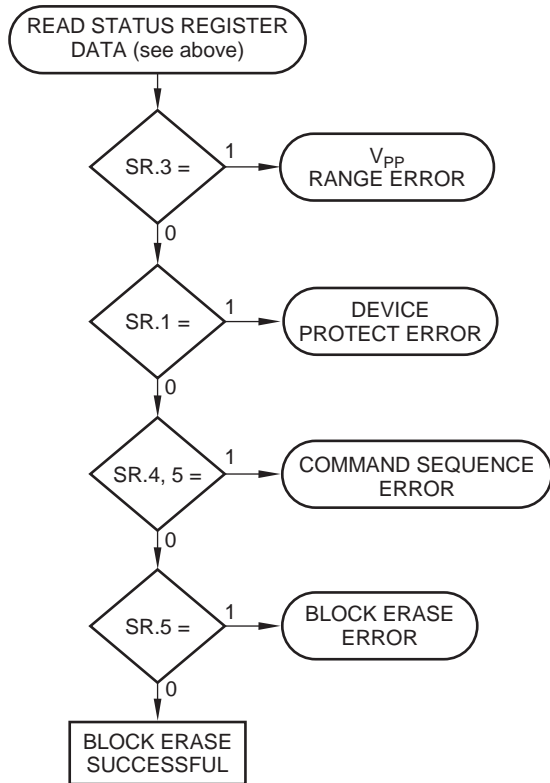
READ STATUS REGISTER DATA (see above)

SR.3 =

1

$V_{PP}$ RANGE ERROR

0

SR.1 =

1

DEVICE PROTECT ERROR

0

SR.4, 5 =

1

COMMAND SEQUENCE ERROR

0

SR.5 =

1

BLOCK ERASE ERROR

0

BLOCK ERASE SUCCESSFUL